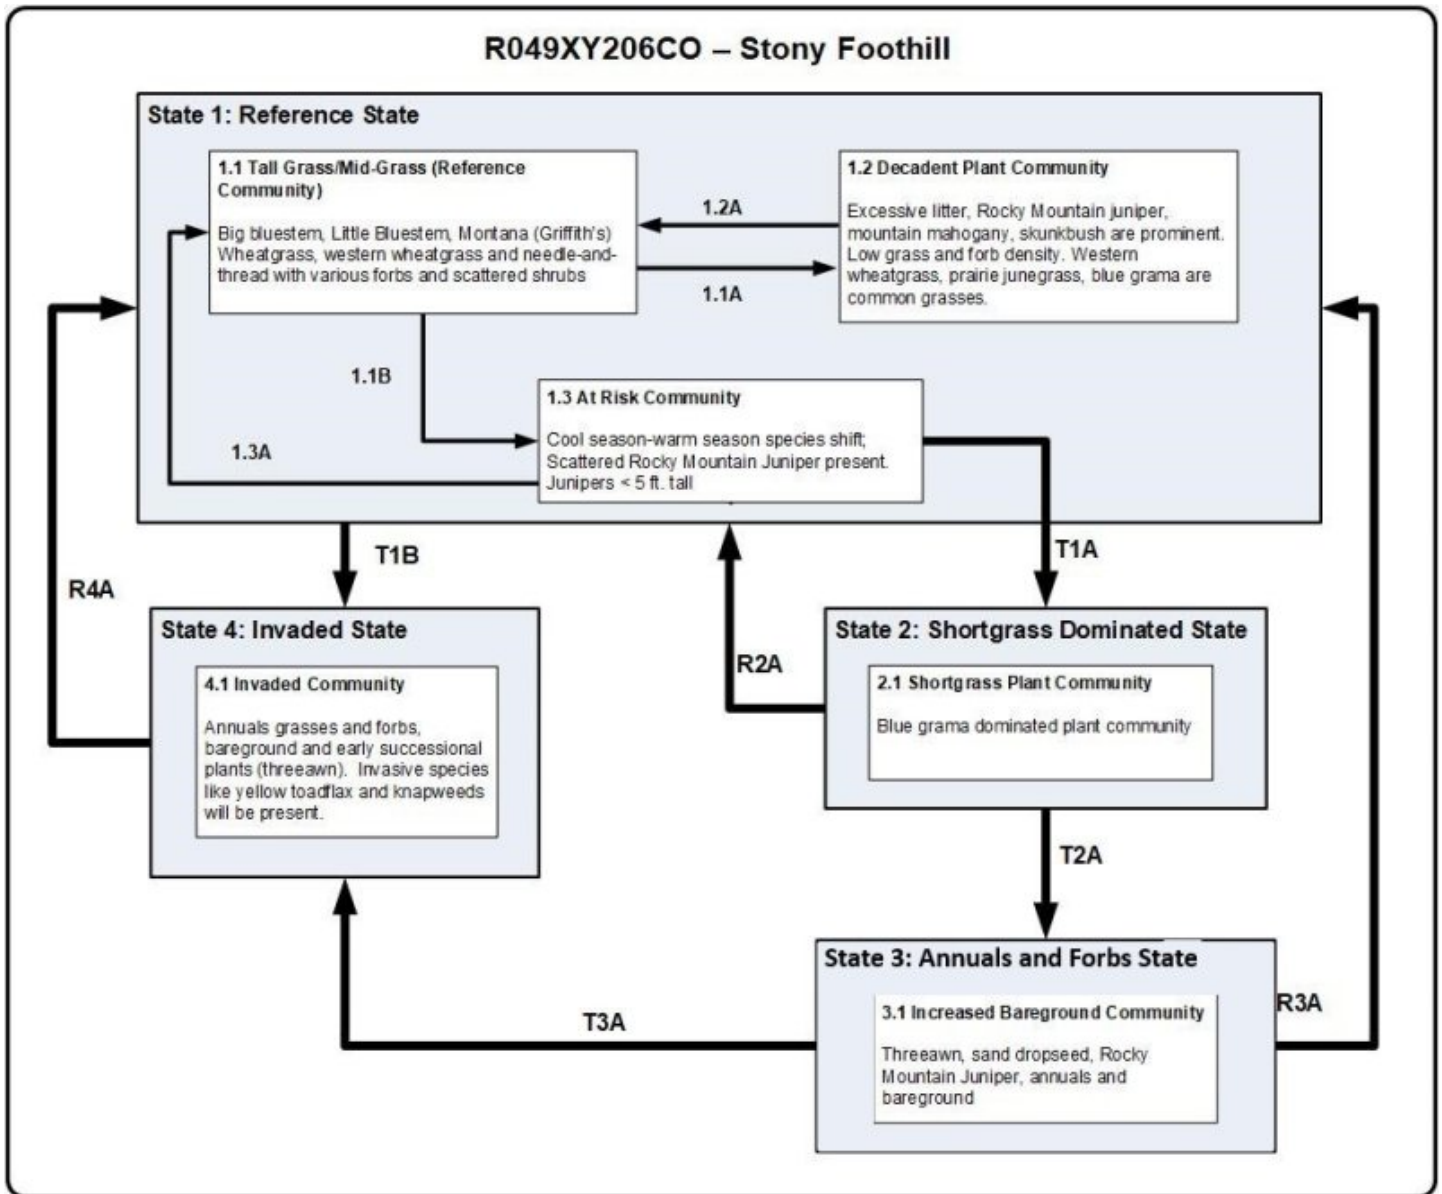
R049XY206CO – Stony Foothill

State 1: Reference State

1.1 Tall Grass/Mid-Grass (Reference Community)

Big bluestem, Little Bluestem, Montana (Griffith's) Wheatgrass, western wheatgrass and needle-and-thread with various forbs and scattered shrubs

1.2A

1.1A

1.2 Decadent Plant Community

Excessive litter, Rocky Mountain juniper, mountain mahogany, skunkbush are prominent. Low grass and forb density. Western wheatgrass, prairie junegrass, blue grama are common grasses.

1.1B

1.3A

1.3 At Risk Community

Cool season-warm season species shift; Scattered Rocky Mountain Juniper present. Junipers < 5 ft. tall

T1B

T1A

R4A

State 4: Invaded State

4.1 Invaded Community

Annuals grasses and forbs, bareground and early successional plants (threeawn). Invasive species like yellow toadflax and knapweeds will be present.

R2A

State 2: Shortgrass Dominated State

2.1 Shortgrass Plant Community

Blue grama dominated plant community

T2A

State 3: Annuals and Forbs State

3.1 Increased Bareground Community

Threeawn, sand dropseed, Rocky Mountain Juniper, annuals and bareground

T3A

R3A